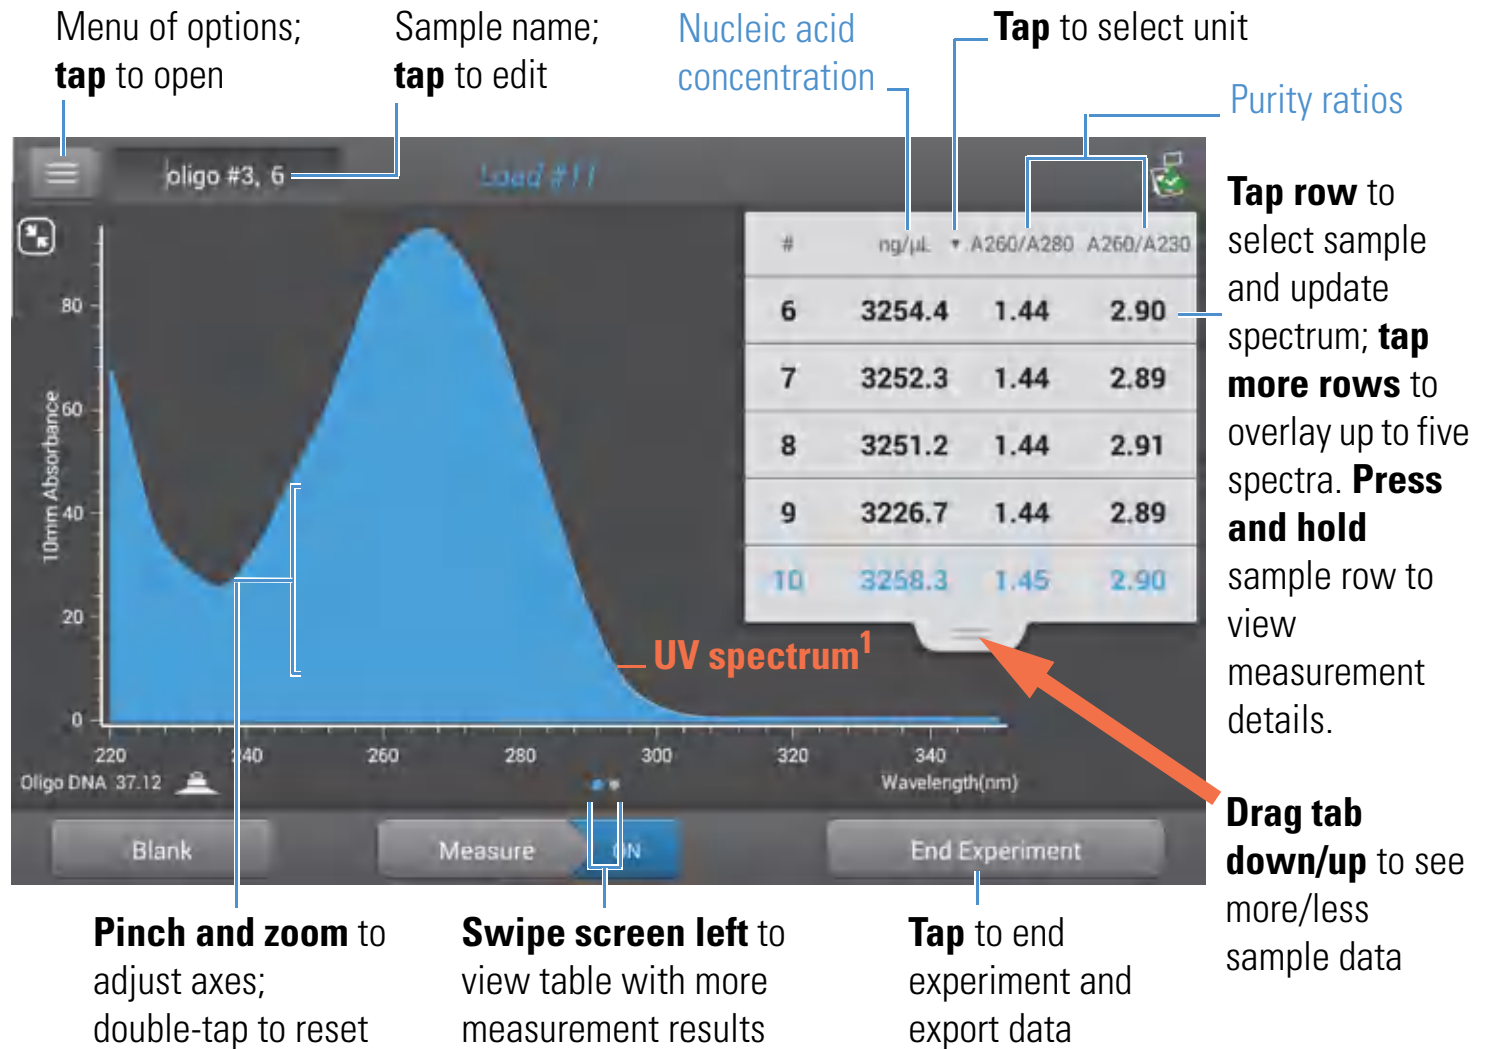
Menu of options; **tap** to open

Sample name; **tap** to edit

Nucleic acid concentration

**Tap** to select unit

Purity ratios

oligo #3, 6

Load #11

| # | ng/µL ▾ | A260/A280 | A260/A230 |
|---|---|---|---|
| 6 | 3254.4 | 1.44 | 2.90 |
| 7 | 3252.3 | 1.44 | 2.89 |
| 8 | 3251.2 | 1.44 | 2.91 |
| 9 | 3226.7 | 1.44 | 2.89 |
| 10 | 3258.3 | 1.45 | 2.90 |

**Tap row** to select sample and update spectrum; **tap more rows** to overlay up to five spectra. **Press and hold** sample row to view measurement details.

80
60
40
20
0
10mm Absorbance

UV spectrum$^1$

220 240 260 280 300 320 340
Wavelength(nm)

Oligo DNA 37.12

Blank

Measure

ON

End Experiment

**Drag tab down/up** to see more/less sample data

**Pinch and zoom** to adjust axes; double-tap to reset

**Swipe screen left** to view table with more measurement results

**Tap** to end experiment and export data